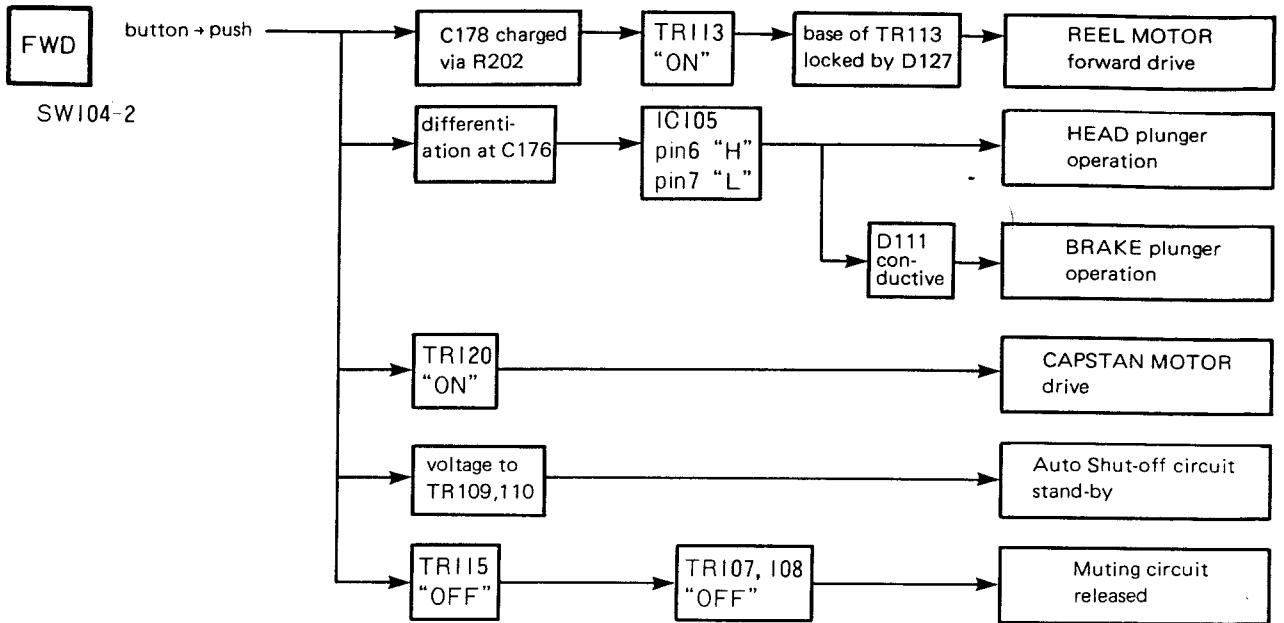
FWD

SW104-2

button → push

C178 charged via R202

TR113 "ON"

base of TR113 locked by D127

REEL MOTOR forward drive

differentiation at C176

IC105 pin6 "H" pin7 "L"

HEAD plunger operation

D111 conductive

BRAKE plunger operation

TR120 "ON"

CAPSTAN MOTOR drive

voltage to TR109,110

Auto Shut-off circuit stand-by

TR115 "OFF"

TR107, 108 "OFF"

Muting circuit released